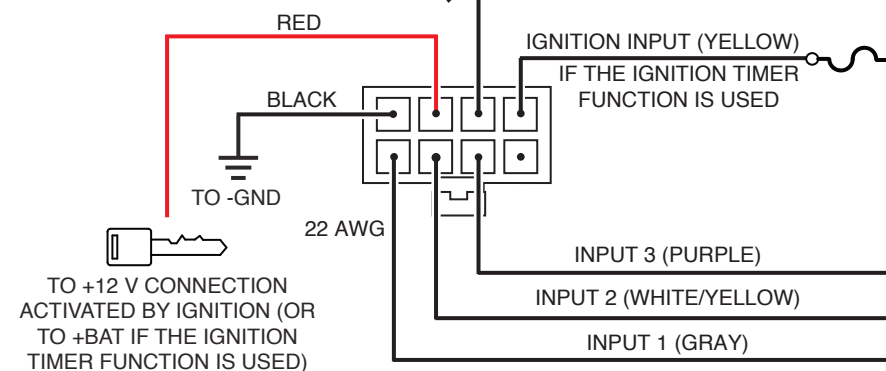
RED

IGNITION INPUT (YELLOW)

IF THE IGNITION TIMER FUNCTION IS USED

BLACK

TO -GND

22 AWG

TO +12 V CONNECTION ACTIVATED BY IGNITION (OR TO +BAT IF THE IGNITION TIMER FUNCTION IS USED)

INPUT 3 (PURPLE)

INPUT 2 (WHITE/YELLOW)

INPUT 1 (GRAY)